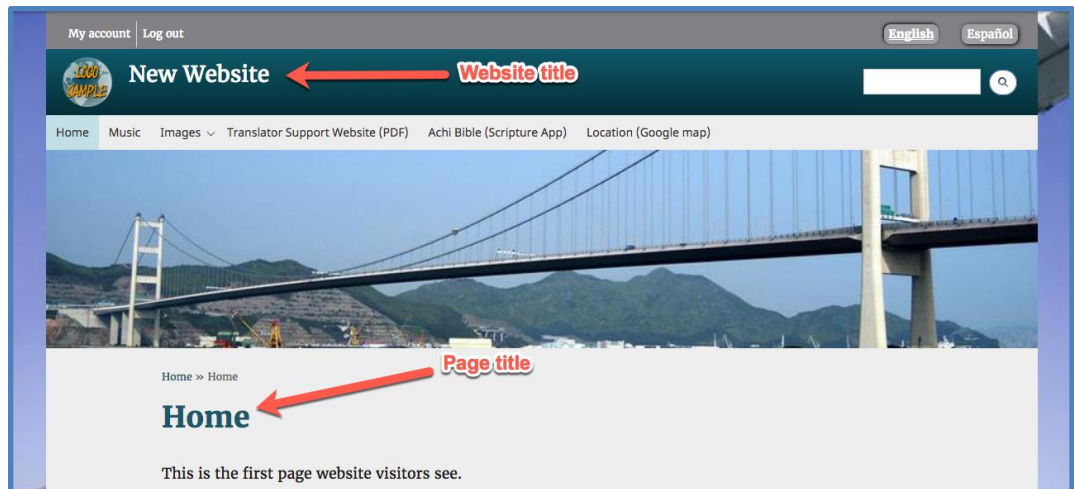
My account | Log out

English Español

LOGO SAMPLE

New Website

Website title

Home Music Images Translator Support Website (PDF) Achi Bible (Scripture App) Location (Google map)

Home » Home

Page title

Home

This is the first page website visitors see.